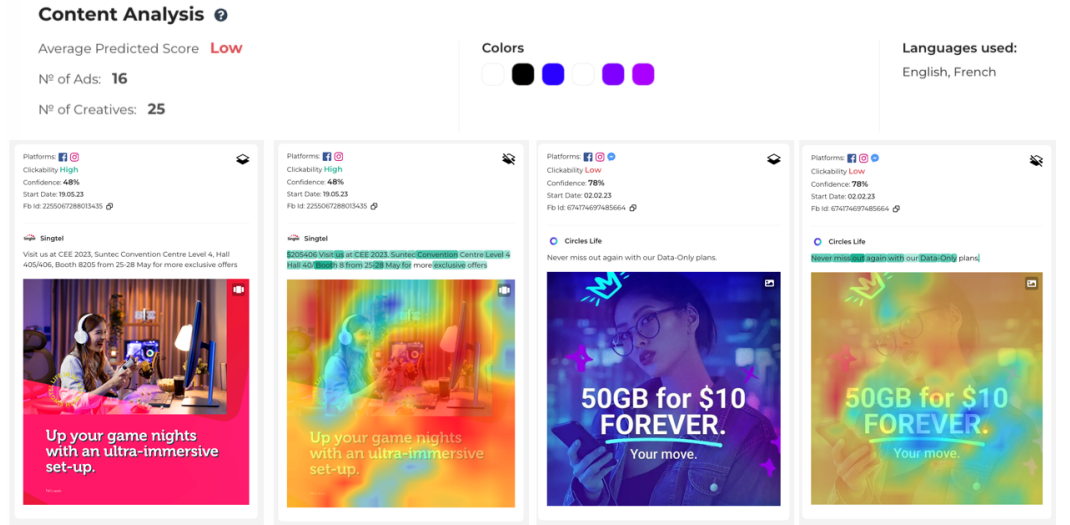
Content Analysis ?

Average Predicted Score Low

Nº of Ads: 16

Nº of Creatives: 25

Colors

Languages used:

English, French

Platforms:
Clickability High
Confidence: 48%
Start Date: 19.05.23
Fb Id: 2255067288013435

Singtel

Visit us at CEE 2023, Suntec Convention Centre Level 4, Hall 405/406, Booth 8205 from 25-28 May for more exclusive offers

Up your game nights with an ultra-immersive set-up.

Platforms:
Clickability High
Confidence: 48%
Start Date: 19.05.23
Fb Id: 2255067288013435

Singtel

$205406 Visit us at CEE 2023, Suntec Convention Centre Level 4 Hall 40 Booth 8 from 25-28 May for more exclusive offers

Up your game nights with an ultra-immersive set-up.

Platforms:
Clickability Low
Confidence: 78%
Start Date: 02.02.23
Fb Id: 674174697485664

Circles Life

Never miss out again with our Data-Only plans.

50GB for $10 FOREVER.

Your move.

Platforms:
Clickability Low
Confidence: 78%
Start Date: 02.02.23
Fb Id: 674174697485664

Circles Life

Never miss out again with our Data-Only plans.

50GB for $10 FOREVER.

Your move.